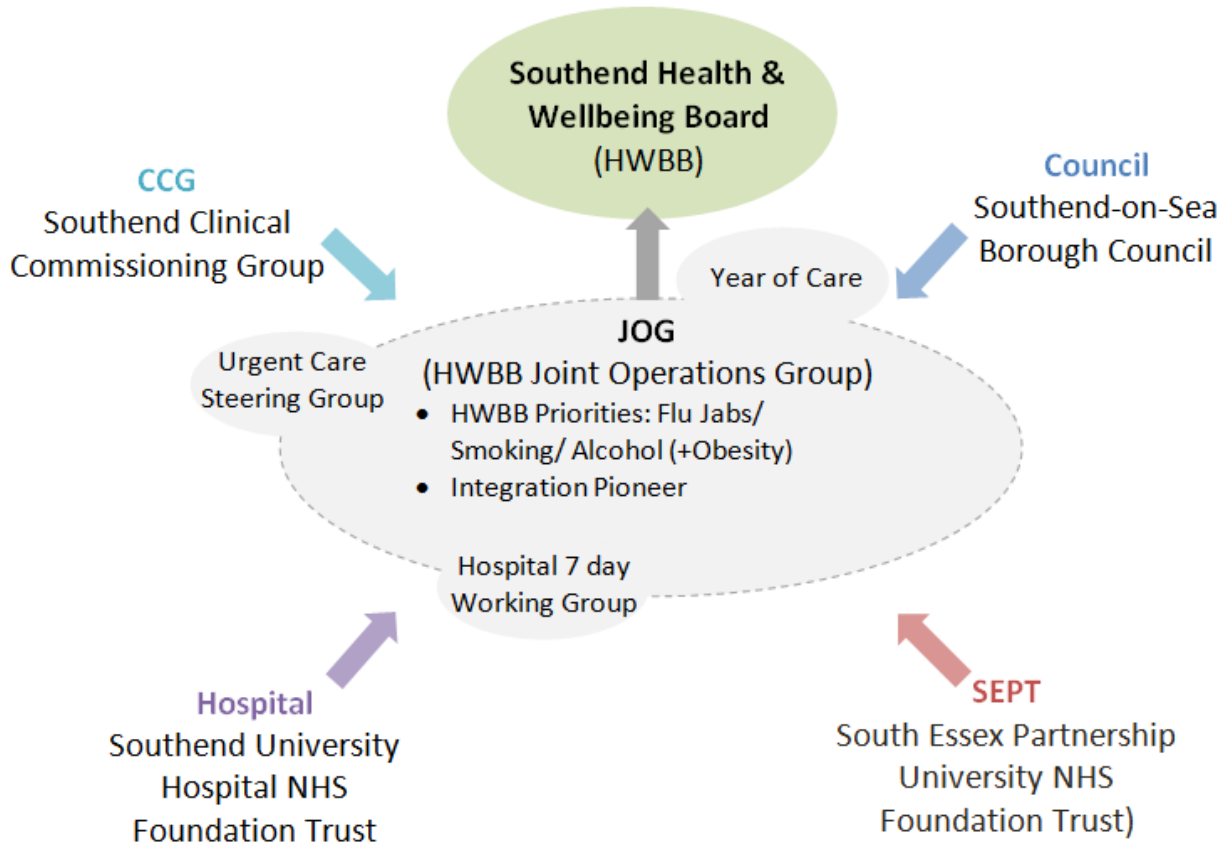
Southend Health & Wellbeing Board
(HWBB)

CCG
Southend Clinical Commissioning Group

Council
Southend-on-Sea Borough Council

Year of Care

JOG
(HWBB Joint Operations Group)
• HWBB Priorities: Flu Jabs/ Smoking/ Alcohol (+Obesity)
• Integration Pioneer

Urgent Care Steering Group

Hospital 7 day Working Group

Hospital
Southend University Hospital NHS Foundation Trust

SEPT
South Essex Partnership University NHS Foundation Trust)